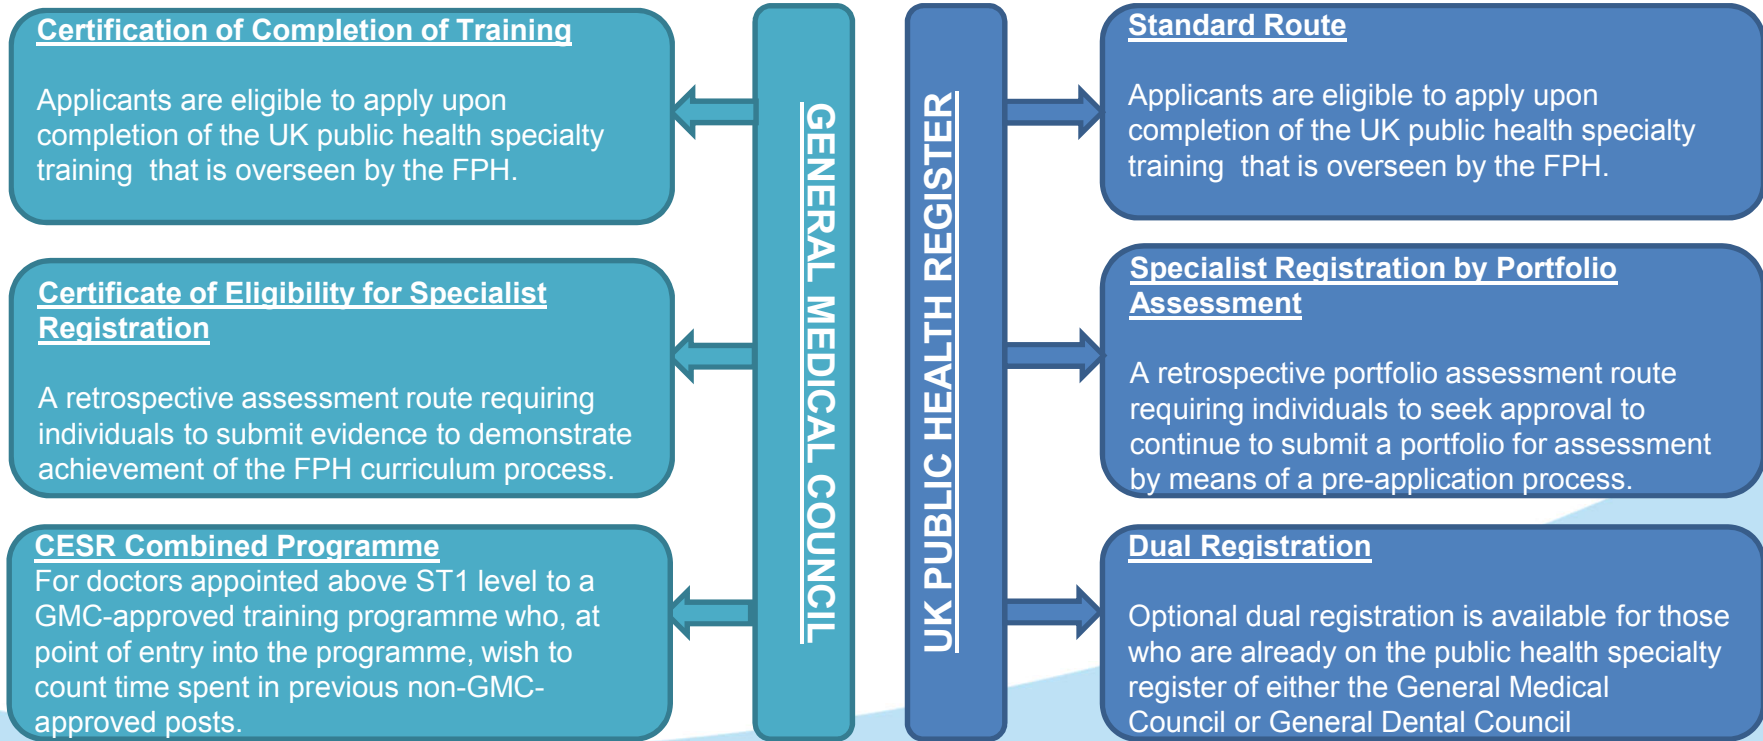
Certification of Completion of Training

Applicants are eligible to apply upon completion of the UK public health specialty training that is overseen by the FPH.

Certificate of Eligibility for Specialist Registration

A retrospective assessment route requiring individuals to submit evidence to demonstrate achievement of the FPH curriculum process.

CESR Combined Programme
For doctors appointed above ST1 level to a GMC-approved training programme who, at point of entry into the programme, wish to count time spent in previous non-GMC-approved posts.

GENERAL MEDICAL COUNCIL

UK PUBLIC HEALTH REGISTER

Standard Route

Applicants are eligible to apply upon completion of the UK public health specialty training that is overseen by the FPH.

Specialist Registration by Portfolio Assessment

A retrospective portfolio assessment route requiring individuals to seek approval to continue to submit a portfolio for assessment by means of a pre-application process.

Dual Registration

Optional dual registration is available for those who are already on the public health specialty register of either the General Medical Council or General Dental Council